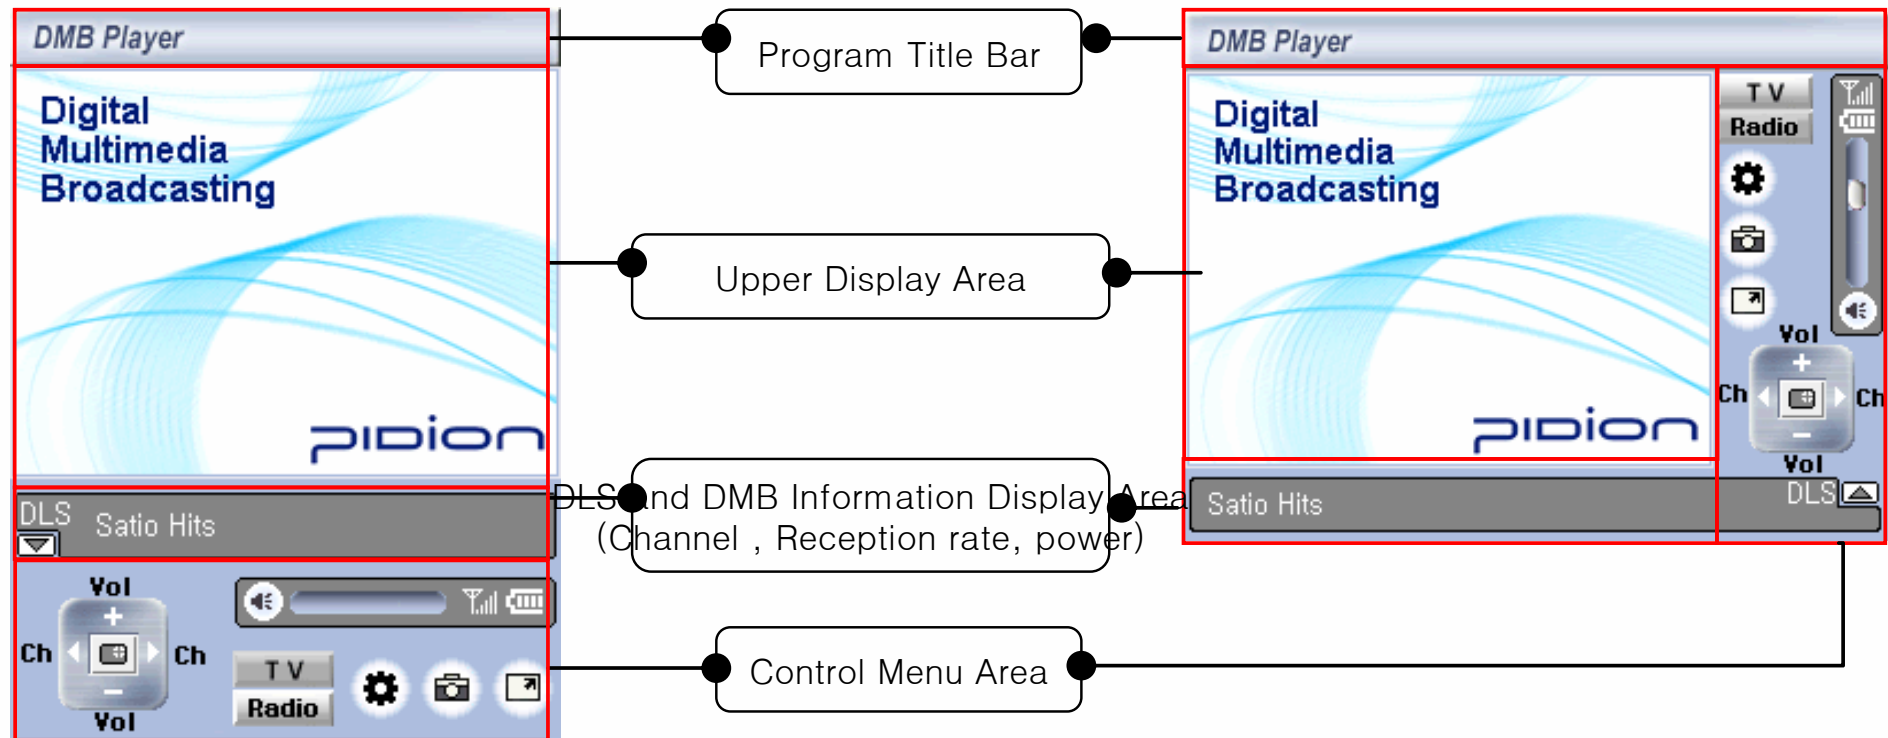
DMB Player

Digital
Multimedia
Broadcasting

pidion

DLS Satio Hits

Vol
+
Ch Ch
-
Vol

TV
Radio

Program Title Bar

Upper Display Area

DLS and DMB Information Display Area
(Channel , Reception rate, power)

Control Menu Area

DMB Player

Digital
Multimedia
Broadcasting

pidion

TV
Radio

Vol
+
Ch Ch
-
Vol

Satio Hits DLS